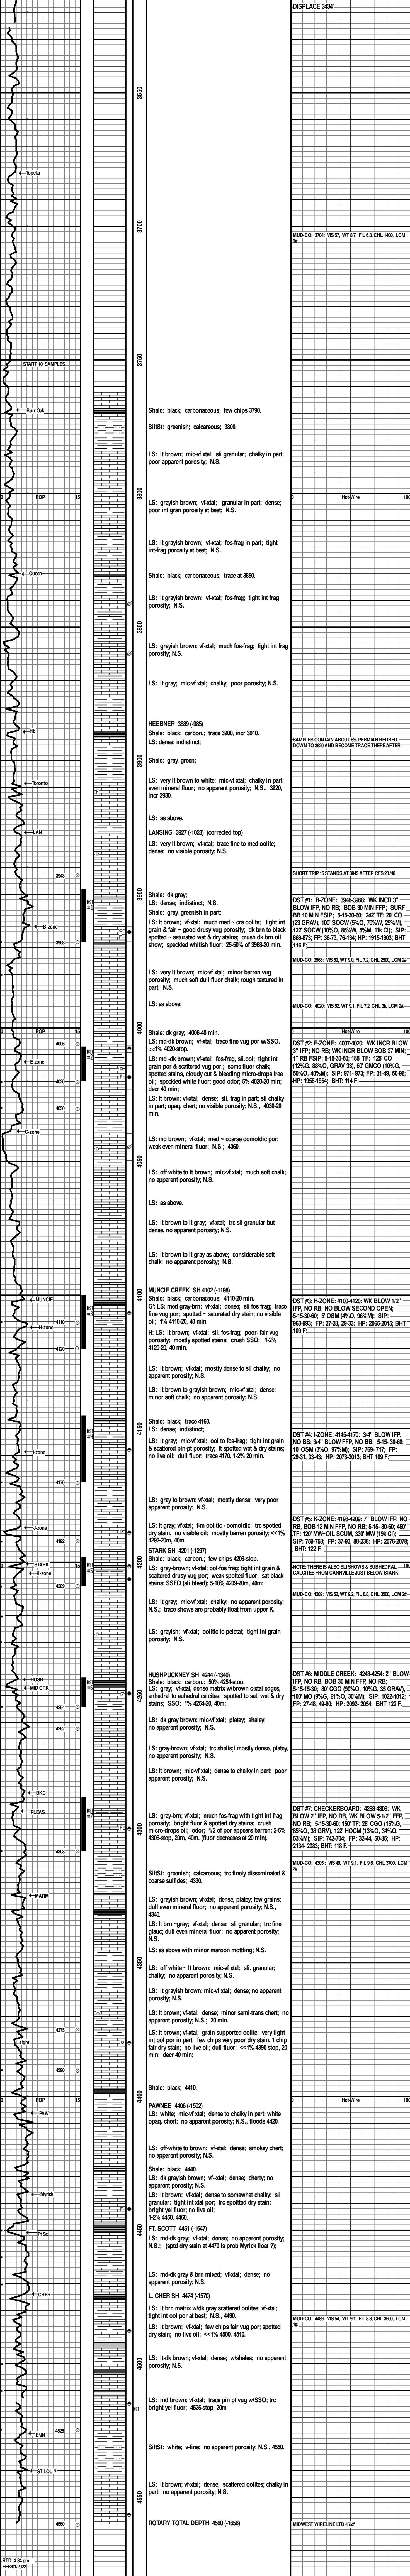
DISPLACE 3434'

3650

Topeka

3700

MUD-CO: 3706: VIS 57, WT 8.7, FIL 6.8, CHL 1400, LCM 3#

START 10' SAMPLES

3750

Burr Oak

Shale: black, carbonaceous; few chips 3790.

SiltSt: greenish; calcareous; 3800.

LS: lt brown; mic-vf xtal; sli granular; chalky in part; poor apparent porosity; N.S.

ROP 15

3800

0 Hot-Wire 100

LS: grayish brown; vf-xtal; granular in part; dense; poor int gran porosity at best; N.S.

LS: lt grayish brown; vf-xtal; fos-frag in part; tight int-frag porosity at best; N.S.

Queen

Shale: black, carbonaceous; trace at 3850.

LS: lt grayish brown; vf-xtal; fos-frag; tight int frag porosity; N.S.

3850

LS: grayish brown; vf-xtal; much fos-frag; tight int frag porosity N.S.

LS: lt gray; mic-vf xtal; chalky; poor porosity; N.S.

HEEBNER 3889 (-985)
Shale: black; carbon.; trace 3900, incr 3910.
LS: dense; indistinct;

Heb

3900

SAMPLES CONTAIN ABOUT 5% PERMIAN REDBED DOWN TO 3920 AND BECOME TRACE THEREAFTER.

Shale: gray, green;

Toronto

LS: very lt brown to white; mic-vf xtal; chalky in part; even mineral fluor; no apparent porosity; N.S., 3920, incr 3930.

LAN

LS: as above.

LANSING 3927 (-1023) (corrected top)

LS: very lt brown; vf-xtal; trace fine to med oolite; dense; no visible porosity; N.S.

3940

SHORT TRIP 15 STANDS AT 3943 AFTER CFS 20-40

3950

Shale: dk gray;
LS: dense; indistinct; N.S.

B-zone

Shale: gray, greenish in part;
LS: lt brown; vf-xtal; much med ~ crs oolite; tight int grain & fair ~ good drusy vug porosity; dk brn to black spotted ~ saturated wet & dry stains; crush dk brn oil show; speckled whitish fluor; 25-50% of 3968-20 min.

3960

DST #1: B-ZONE: 3948-3968: WK INCR 3" BLOW IFP, NO RB; BOB 30 MIN FFP; SURF BB 10 MIN FSIP; 5-15-30-60; 242' TF: 20' CO (23 GRAV), 100' SOCW (5%O, 75%W, 25%M), 122' SOCW (10%O, 85%W, 5%M, 1% C); SIP: 869-873; FP: 36-73, 76-134; HP: 1915-1903; BHT 116 F.

MUD-CO: 3968: VIS 50, WT 9.0, FIL 7.2, CHL 2500, LCM 2#

LS: very lt brown; mic-vf xtal; minor barren vug porosity; much soft dull fluor chalk; rough textured in part; N.S.

LS: as above;

MUD-CO: 4000: VIS 52, WT 9.1, FIL 7.2, CHL 3k, LCM 2#

ROP 15

4000

4006

Shale: dk gray; 4006-40 min.

E-zone

LS: md-dk brown; vf-xtal; trace fine vug por w/SSO, <<1% 4020-stop.

LS: md -dk brown; vf-xtal; fos-frag, sli.ool; tight int grain por & scattered vug por.; some fluor chalk; spotted stains, cloudy cut & bleeding micro-drops free oil; speckled white fluor; good odor; 5% 4020-20 min; decr 40 min;

4020

DST #2: E-ZONE: 4007-4020: WK INCR BLOW 3" IFP; NO RB; WK INCR BLOW BOB 27 MIN; 1" RB FSIP; 5-15-30-60; 185' TF: 125' CO (12%O, 88%O, GRAV 33), 60' GMCO (10%G, 50%O, 40%M); SIP: 971-973; FP: 31-49, 50-96; HP: 1958-1954; BHT 114 F;

LS: lt brown; vf-xtal; dense; sli. frag in part; sl chalky in part; opaq. chert; no visible porosity; N.S., 4030-20 min.

4030

G-zone

LS: md brown; vf-xtal; med ~ coarse oomoldic por; weak even mineral fluor; N.S., 4060.

4050

LS: off white to lt brown; mic-vf xtal; much soft chalk; no apparent porosity; N.S.

LS: as above.

LS: lt brown to lt gray; vf-xtal; trc sli granular but dense, no apparent porosity, N.S.

LS: lt brown to lt gray as above; considerable soft chalk; no apparent porosity; N.S.

4100

MUNCIE

MUNCIE CREEK SH 4102 (-1198)
Shale: black; carbonaceous; 4110-20 min.
G': LS: med gray-brn; vf-xtal; dense; sli fos frag; trace fine vug por; spotted ~ saturated dry stain; no visible oil; 1% 4110-20, 40 min.

H-zone

DST #3: H-ZONE: 4100-4120: WK BLOW 1/2" IFP, NO RB, NO BLOW SECOND OPEN; 1" RB FSIP; 5-15-30-60; 5' OSM (4%O, 96%M); SIP: 963-993; FP: 27-28, 29-33; HP: 2065-2015; BHT 109 F;

4120

H: LS: lt brown; vf-xtal; sli. fos-frag; poor- fair vug porosity; mostly spotted stains; crush SSO; 1-2% 4120-20, 40 min.

LS: lt brown; mic-vf xtal; mostly dense to sli chalky; no apparent porosity; N.S.

LS: lt brown to grayish brown; mic-vf xtal; dense; minor soft chalk; no apparent porosity.

4150

Shale: black; trace 4160.
LS: dense; indistinct;

I-zone

LS: lt gray; mic-vf xtal; ool to fos-frag; tight int grain & scattered pin-pt porosity; lt spotted wet & dry stains; no live oil; dull fluor; trace 4170, 1-2% 20 min.

DST #4: I-ZONE: 4145-4170: 3/4" BLOW IFP, NO BB; 3/4" BLOW FFP, NO BB; 5-15-30-60; 10' OSM (3%O, 97%M); SIP: 769-717; FP: 29-31, 33-43; HP: 2078-2013; BHT 109 F;

4170

LS: gray to lt brown; vf-xtal; mostly dense; very poor apparent porosity; N.S.

J-zone

LS: lt gray; vf-xtal; f-m oolitic - oomoldic; trc spotted dry stain, no visible oil; mostly barren porosity; <<1% 4202-20m, 40m.

4192

STARK SH 4201 (-1297)
Shale: black; carbonaceous; few chips 4208-stop.

DST #5: K-ZONE: 4198-4209: 7" BLOW IFP, NO RB, BOB 12 MIN FFP, NO RB; 5-15-30-60; 450' TF: 120' MW+OIL SCUM, 330' MW (10k Cl); SIP: 789-756; FP: 37-93, 88-238; HP: 2076-2078; BHT 122 F.

STARK

K-zone

LS: gray-brown; vf-xtal; ool-fos frag; tight int grain & scattered drusey vug por; weak spotted fluor; sat black stains; SSFO (sli bleed); 5-10% 4209-20m, 40m;

NOTE: THERE IS ALSO SLI SHOWS & SUBHEDRAL CALCITES FROM CANNVILLE JUST BELOW STARK.

4209

MUD-CO: 4209: VIS 52, WT 9.2, FIL 8.8, CHL 2600, LCM 2#

4200

LS: lt gray; mic-vf xtal; chalky; no apparent porosity; N.S.; trace shows are probably float from upper K.

LS: grayish; vf-xtal; oolitic to peletal; tight int grain porosity; N.S.

HUSH

MID CRK

HUSHPUCKNEY SH 4244 (-1340)
Shale: black; carbon.; 50% 4254-stop.
LS: gray-brown; vf-xtal; dense matrix w/brown c-xtal edges, anhedral to subhedral calcites; spotted to sat. wet & dry stains; SSO; 1% 4254-20, 40m.

DST #6: MIDDLE CREEK: 4243-4254: 2" BLOW IFP, NO RB, BOB 30 MIN FFP, NO RB; 5-15-15-30; 80' CGO (90%O, 10%G, 35 GRAV), 100' MO (5%G, 61%O, 30%M); SIP: 1022-1012; FP: 27-48, 48-90; HP: 2092- 2054; BHT 122 F.

4254

LS: dk gray brown; mic-vf xtal; platey; shaley; no apparent porosity;

4260

LS: gray-brown; vf-xtal; trc shells; mostly dense, platey, no apparent porosity;

4250

LS: lt brown; mic-vf xtal; dense to chalky in part; poor apparent porosity; N.S.

SKC

PLEAS

LS: gray-brn; vf-xtal; much fos-frag with tight int frag porosity; bright fluor & spotted dry stains; crush micro-drops of oil; odor; 1/2 of por appears barren; 2-4% 4308-stop, 20m, 40m. (fluor decreases at 20 min).

DST #7: CHECKERBOARD: 4288-4308: WK BLOW 2" IFP, NO RB, WK BLOW 5-1/2" FFP, NO RB; 5-15-30-60; 150' TF: 28' CGO (15%G, 85%O, 38 GRV), 122' HOCM (13%G, 34%O, 53%M); SIP: 742-704; FP: 32-44, 50-85; HP: 2134- 2083; BHT 118 F.

4300

4308

MUD-CO: 4308: VIS 48, WT 9.1, FIL 8.8, CHL 3700, LCM 2#

SiltSt: greenish; calcareous; trc finely disseminated & coarse sulfides; 4330.

MARM

LS: grayish brown; vf-xtal; dense, platey, few grains; dull even mineral fluor; no apparent porosity; N.S., 4340.

LS: lt brn ~gray; vf-xtal; dense; sli granular; trc fine glauc; dull even mineral fluor; no apparent porosity; N.S.

LS: as above with minor maroon mottling; N.S.

4350

LS: off white ~ lt brown; mic-vf xtal; sli. granular; chalky; no apparent porosity; N.S.

LS: grayish brown; mic-vf xtal; dense; no apparent porosity; N.S.

LS: lt brown; vf-xtal; dense; minor semi-trans chert; no apparent porosity; N.S., 20 min.

4375

LS: lt brown; vf-xtal; grain supported oolite; very tight int ool por in part, few chips very poor dry stain, 1 chip fair dry stain; no live oil; dull fluor: <<1% 4390 stop, 20 min; decr 40 min;

4390

Shale: black; 4410.

ROP 15

4400

0 Hot-Wire 100

PAW

PAWNEE 4406 (-1502)
LS: white; mic-vf xtal; dense to chalky in part; white opaq. chert; no apparent porosity; N.S., floods 4420.

LS: off-white to brown; vf-xtal; dense; smokey chert; no apparent porosity; N.S.

Shale: black, 4440.
LS: dk grayish brown; vf-xtal; dense; cherty; no apparent porosity; N.S.

Myrick

LS: lt brown; vf-xtal; dense to somewhat chalky; sli granular; tight int xtal por; trc spotted dry stain; bright yell fluor; no live oil; 1-2% 4450, 4460.

4450

Ft Sc

FT. SCOTT 4451 (-1547)
LS: md-dk gray; vf-xtal; dense; no apparent porosity; N.S.; (sptd dry stain at 4470 is prob Myrick float ?);

LS: md-dk gray & brn mixed; vf-xtal; dense; no apparent porosity; N.S.

CHER

L. CHER SH 4474 (-1570)

LS: lt brn matrix w/dk gray scattered oolites; vf-xtal; tight int ool por at best; N.S., 4480.

MUD-CO: 4489: VIS 54, WT 9.1, FIL 8.8, CHL 3000, LCM 1#

LS: lt brown; vf-xtal; few chips fair vug por; spotted dry stain; no live oil; <<1% 4500, 4510.

4500

LS: lt-dk brown; vf-xtal; dense; w/shales; no apparent porosity; N.S.

LS: md brown; vf-xtal; trace pin pt vug w/SSO; trc bright yel fluor; 4525-stop, 20m

4525

ErsH

SiltSt: white; vf-fine; no apparent porosity; N.S., 4550.

ST LOU

LS: lt brown; vf-xtal; dense; scattered oolites; chalky in part; no apparent porosity; N.S.

4550

4560

ROTARY TOTAL DEPTH 4560 (-1656)

MIDWEST WIRELINE LTD 4542'

RTD 4:34 pm
FEB-01-2022